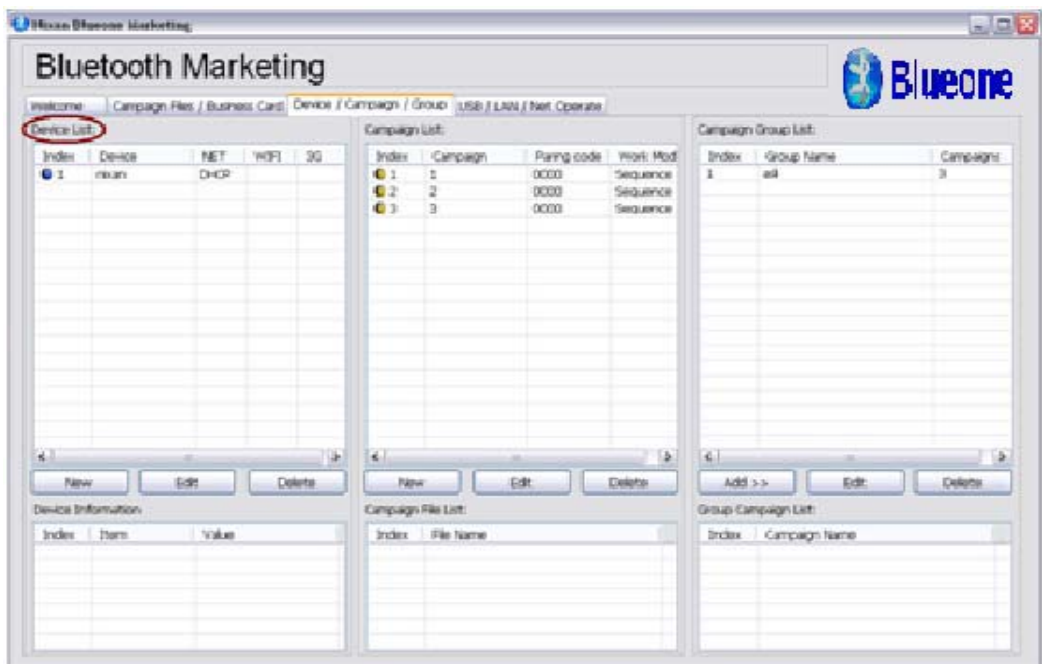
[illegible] Bluetooth Marketing

Bluetooth Marketing

Blueone

Welcome | Campaign Files / Business Card | Device / Campaign / Group | USB / LAN / Net Operate

Device List:

| Index | Device | NET | WIFI | 3G |
|---|---|---|---|---|
| 1 | nixun | DHCP | | |

New | Edit | Delete

Device Information:

| Index | Item | Value |
|---|---|---|

Campaign List:

| Index | Campaign | Paring code | Work Mod |
|---|---|---|---|
| 1 | 1 | 0000 | Sequence |
| 2 | 2 | 0000 | Sequence |
| 3 | 3 | 0000 | Sequence |

New | Edit | Delete

Campaign File List:

| Index | File Name |
|---|---|

Campaign Group List:

| Index | Group Name | Campaigns |
|---|---|---|
| 1 | a4 | 3 |

Add >> | Edit | Delete

Group Campaign List:

| Index | Campaign Name |
|---|---|